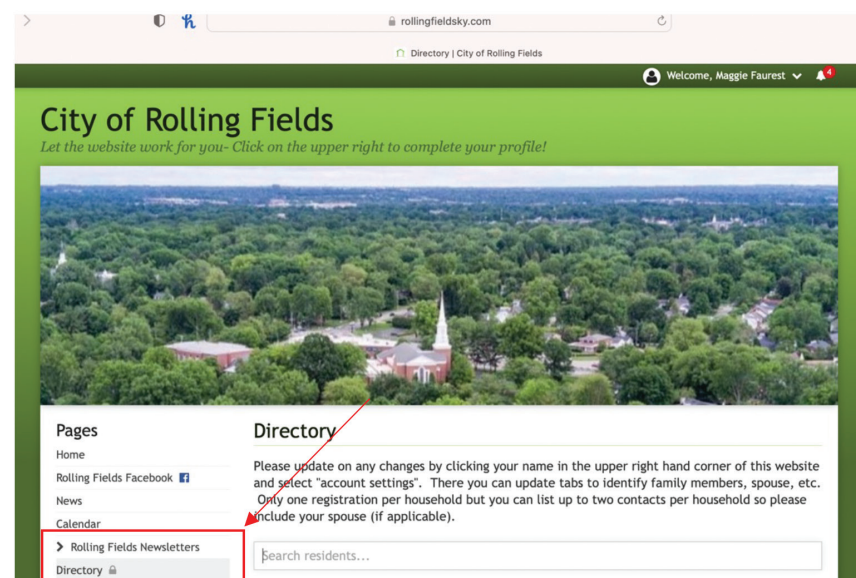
rollingfieldsky.com

Directory | City of Rolling Fields

Welcome, Maggie Faurest 4

City of Rolling Fields

Let the website work for you- Click on the upper right to complete your profile!

Pages

Home

Rolling Fields Facebook

News

Calendar

Rolling Fields Newsletters

Directory

Directory

Please update on any changes by clicking your name in the upper right hand corner of this website and select "account settings". There you can update tabs to identify family members, spouse, etc. Only one registration per household but you can list up to two contacts per household so please include your spouse (if applicable).

Search residents...